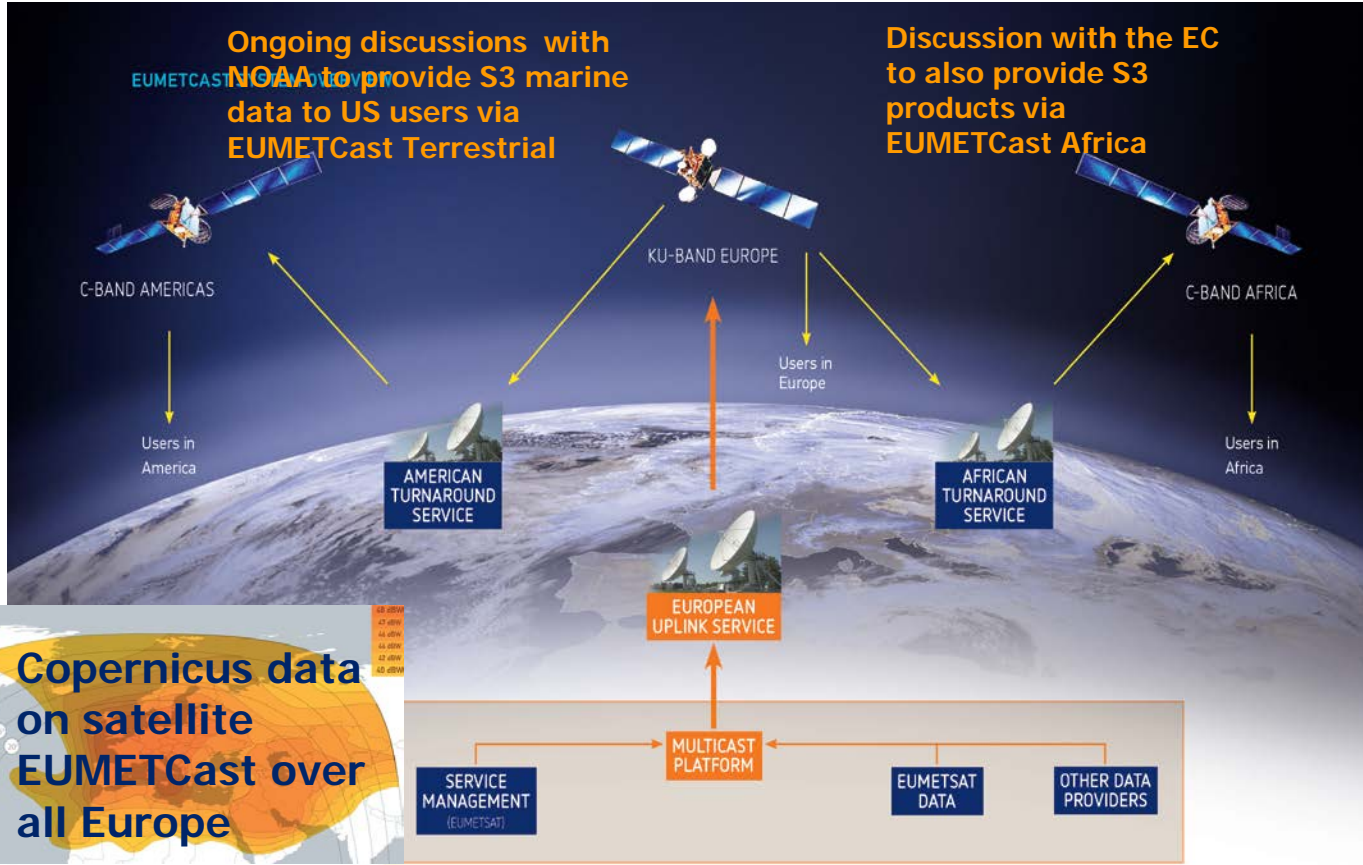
Ongoing discussions with NOAA to provide S3 marine data to US users via EUMETCast Terrestrial

EUMETCAST SYSTEM OVERVIEW

Discussion with the EC to also provide S3 products via EUMETCast Africa

C-BAND AMERICAS

KU-BAND EUROPE

C-BAND AFRICA

Users in America

Users in Europe

Users in Africa

AMERICAN TURNAROUND SERVICE

AFRICAN TURNAROUND SERVICE

EUROPEAN UPLINK SERVICE

MULTICAST PLATFORM

SERVICE MANAGEMENT (EUMETSAT)

EUMETSAT DATA

OTHER DATA PROVIDERS

48 dBW
47 dBW
46 dBW
44 dBW
42 dBW
40 dBW

Copernicus data on satellite EUMETCast over all Europe